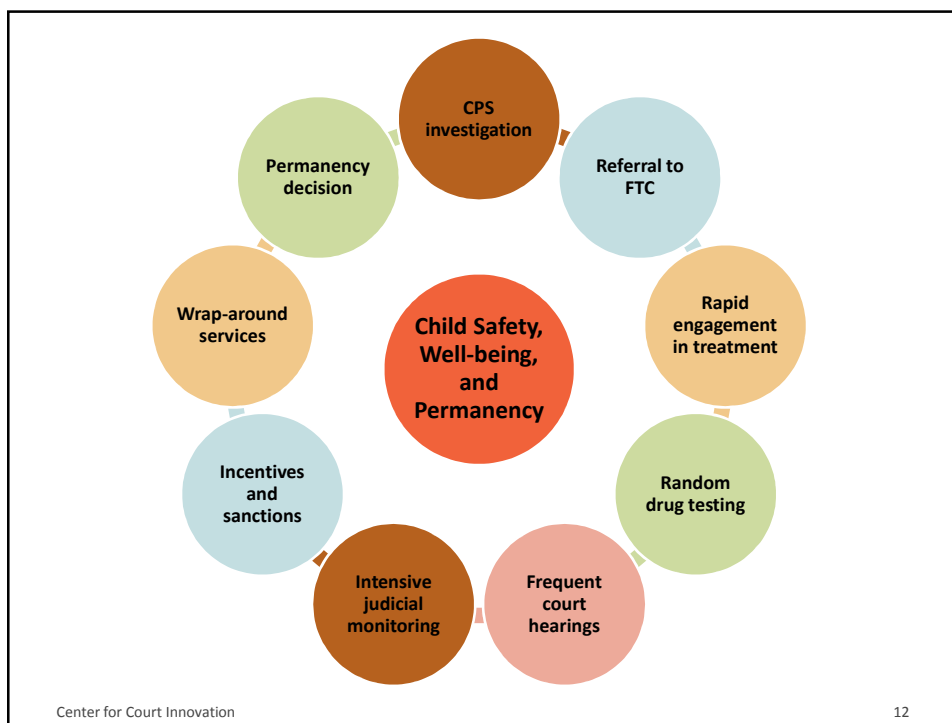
Child Safety, Well-being, and Permanency

CPS investigation

Referral to FTC

Rapid engagement in treatment

Random drug testing

Frequent court hearings

Intensive judicial monitoring

Incentives and sanctions

Wrap-around services

Permanency decision

Center for Court Innovation

12